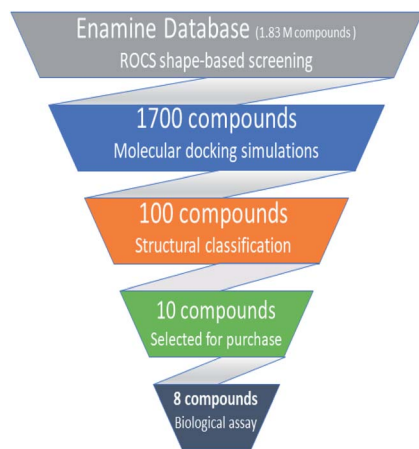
Enamine Database (1.83 M compounds)
ROCS shape-based screening

1700 compounds
Molecular docking simulations

100 compounds
Structural classification

10 compounds
Selected for purchase

8 compounds
Biological assay